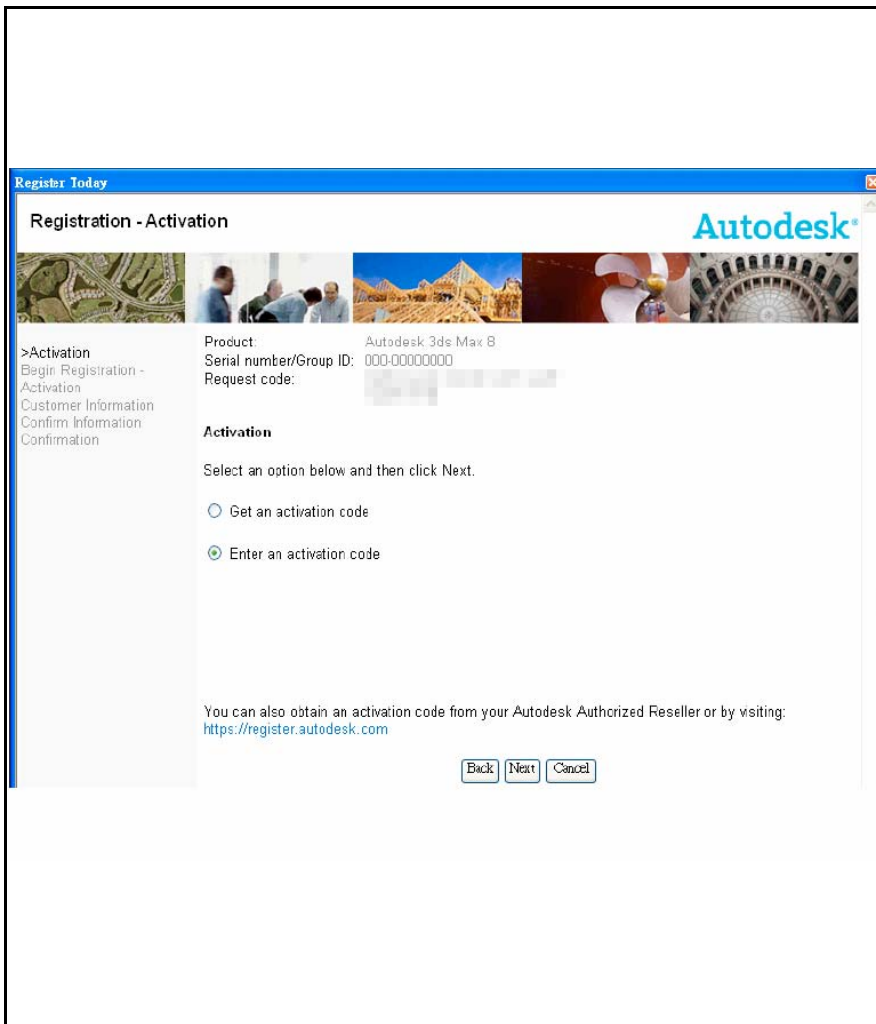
Register Today

Registration - Activation

Autodesk

>Activation
Begin Registration - Activation
Customer Information
Confirm Information
Confirmation

Product: Autodesk 3ds Max 8
Serial number/Group ID: 000-00000000
Request code: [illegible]

Activation

Select an option below and then click Next.

Get an activation code

Enter an activation code

You can also obtain an activation code from your Autodesk Authorized Reseller or by visiting: https://register.autodesk.com

Back Next Cancel